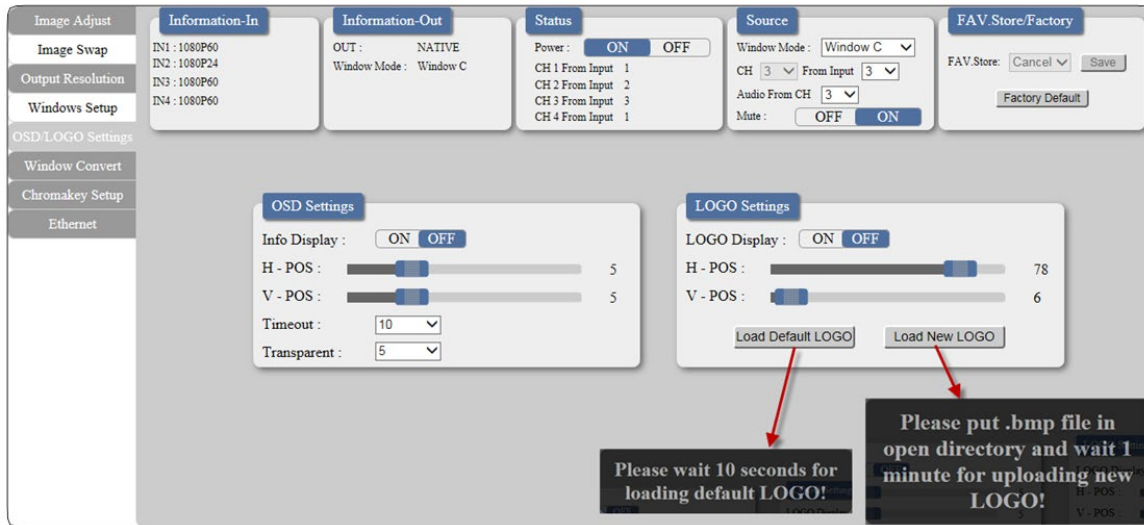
Image Adjust
Image Swap
Output Resolution
Windows Setup
OSD/LOGO Settings
Window Convert
Chromakey Setup
Ethernet

Information-In
IN1 : 1080P60
IN2 : 1080P24
IN3 : 1080P60
IN4 : 1080P60

Information-Out
OUT : NATIVE
Window Mode : Window C

Status
Power : ON OFF
CH 1 From Input 1
CH 2 From Input 2
CH 3 From Input 3
CH 4 From Input 1

Source
Window Mode : Window C
CH 3 From Input 3
Audio From CH 3
Mute : OFF ON

FAV.Store/Factory
FAV.Store: Cancel Save
Factory Default

OSD Settings
Info Display : ON OFF
H - POS : 5
V - POS : 5
Timeout : 10
Transparent : 5

LOGO Settings
LOGO Display : ON OFF
H - POS : 78
V - POS : 6
Load Default LOGO
Load New LOGO

Please wait 10 seconds for loading default LOGO!

Please put .bmp file in open directory and wait 1 minute for uploading new LOGO!